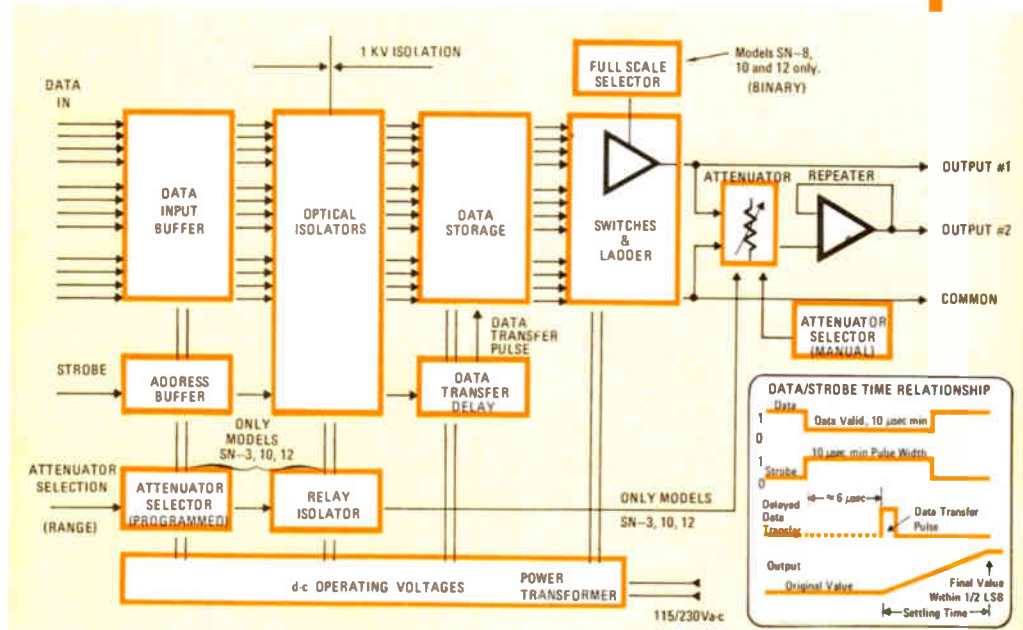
1 KV ISOLATION

FULL SCALE SELECTOR

Models SN-8, 10 and 12 only. (BINARY)

DATA IN

DATA INPUT BUFFER

OPTICAL ISOLATORS

DATA STORAGE

SWITCHES & LADDER

ATTENUATOR

REPEATER

OUTPUT #1

OUTPUT #2

COMMON

DATA TRANSFER PULSE

ATTENUATOR SELECTOR (MANUAL)

STROBE

ADDRESS BUFFER

DATA TRANSFER DELAY

ONLY MODELS SN-3, 10, 12

ATTENUATOR SELECTION

(RANGE)

ATTENUATOR SELECTOR (PROGRAMMED)

RELAY ISOLATOR

ONLY MODELS SN-3, 10, 12

d-c OPERATING VOLTAGES

POWER TRANSFORMER

115/230Va-c

DATA/STROBE TIME RELATIONSHIP

Data

1

0

Data Valid, 10 μsec min

1

Strobe

0

10 μsec min Pulse Width

Delayed Data Transfer

≈ 6 μsec

Data Transfer Pulse

Output

Original Value

Final Value Within 1/2 LSB

Settling Time